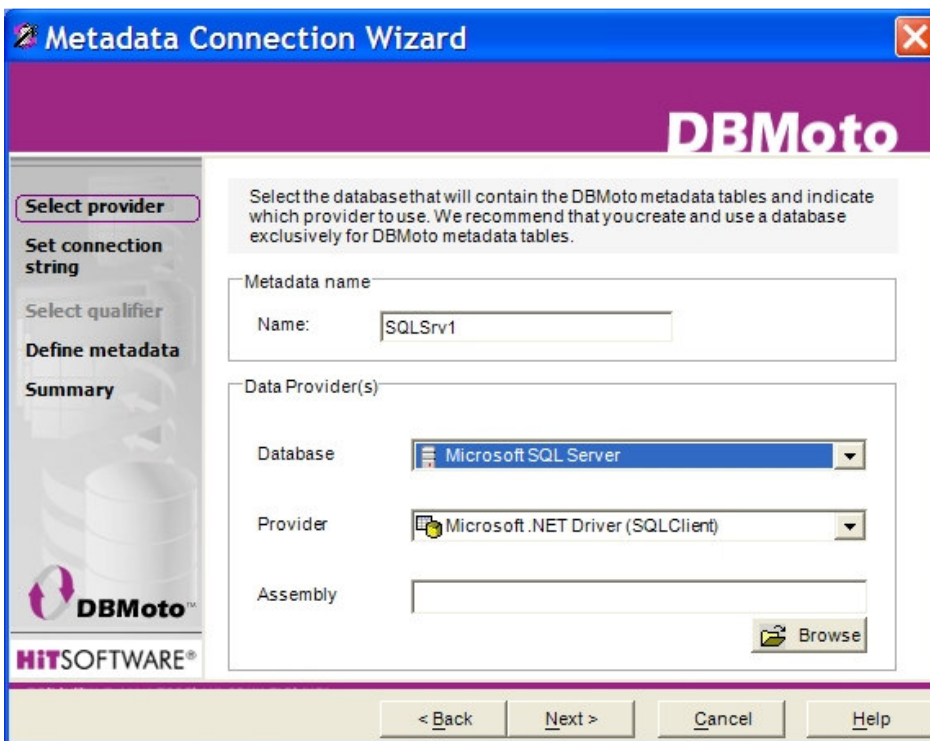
Metadata Connection Wizard

DBMoto

Select provider
Set connection string
Select qualifier
Define metadata
Summary

DBMoto™
HiTSOFTWARE®

Select the database that will contain the DBMoto metadata tables and indicate which provider to use. We recommend that you create and use a database exclusively for DBMoto metadata tables.

Metadata name
Name: SQLSrv1

Data Provider(s)
Database Microsoft SQL Server
Provider Microsoft .NET Driver (SQLClient)
Assembly
Browse

< Back Next > Cancel Help